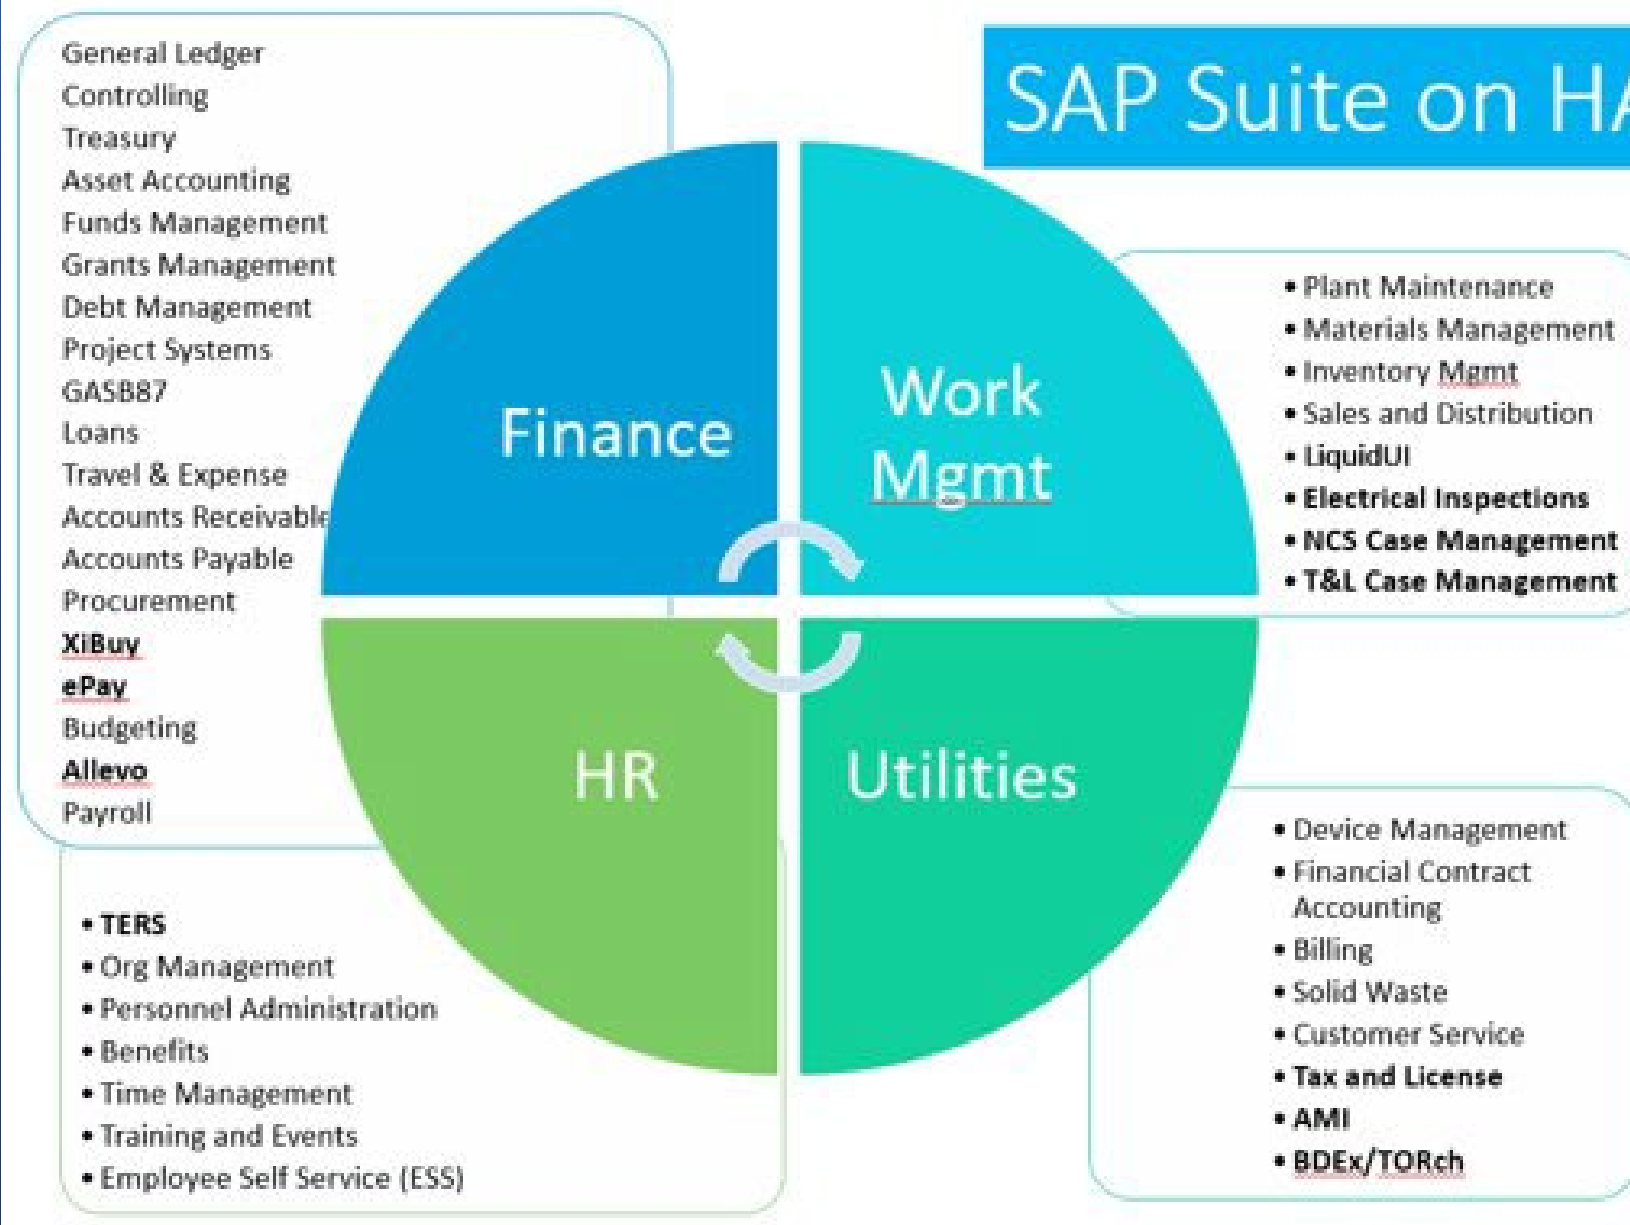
SAP Suite on HA

General Ledger
Controlling
Treasury
Asset Accounting
Funds Management
Grants Management
Debt Management
Project Systems
GASB87
Loans
Travel & Expense
Accounts Receivable
Accounts Payable
Procurement
XiBuy
ePay
Budgeting
Allevo
Payroll

Finance

Work Mgmt

- Plant Maintenance
- Materials Management
- Inventory Mgmt
- Sales and Distribution
- LiquidUI
- Electrical Inspections
- NCS Case Management
- T&L Case Management

HR

Utilities

- TERS
- Org Management
- Personnel Administration
- Benefits
- Time Management
- Training and Events
- Employee Self Service (ESS)

- Device Management
- Financial Contract Accounting
- Billing
- Solid Waste
- Customer Service
- Tax and License
- AMI
- BDEx/TORch